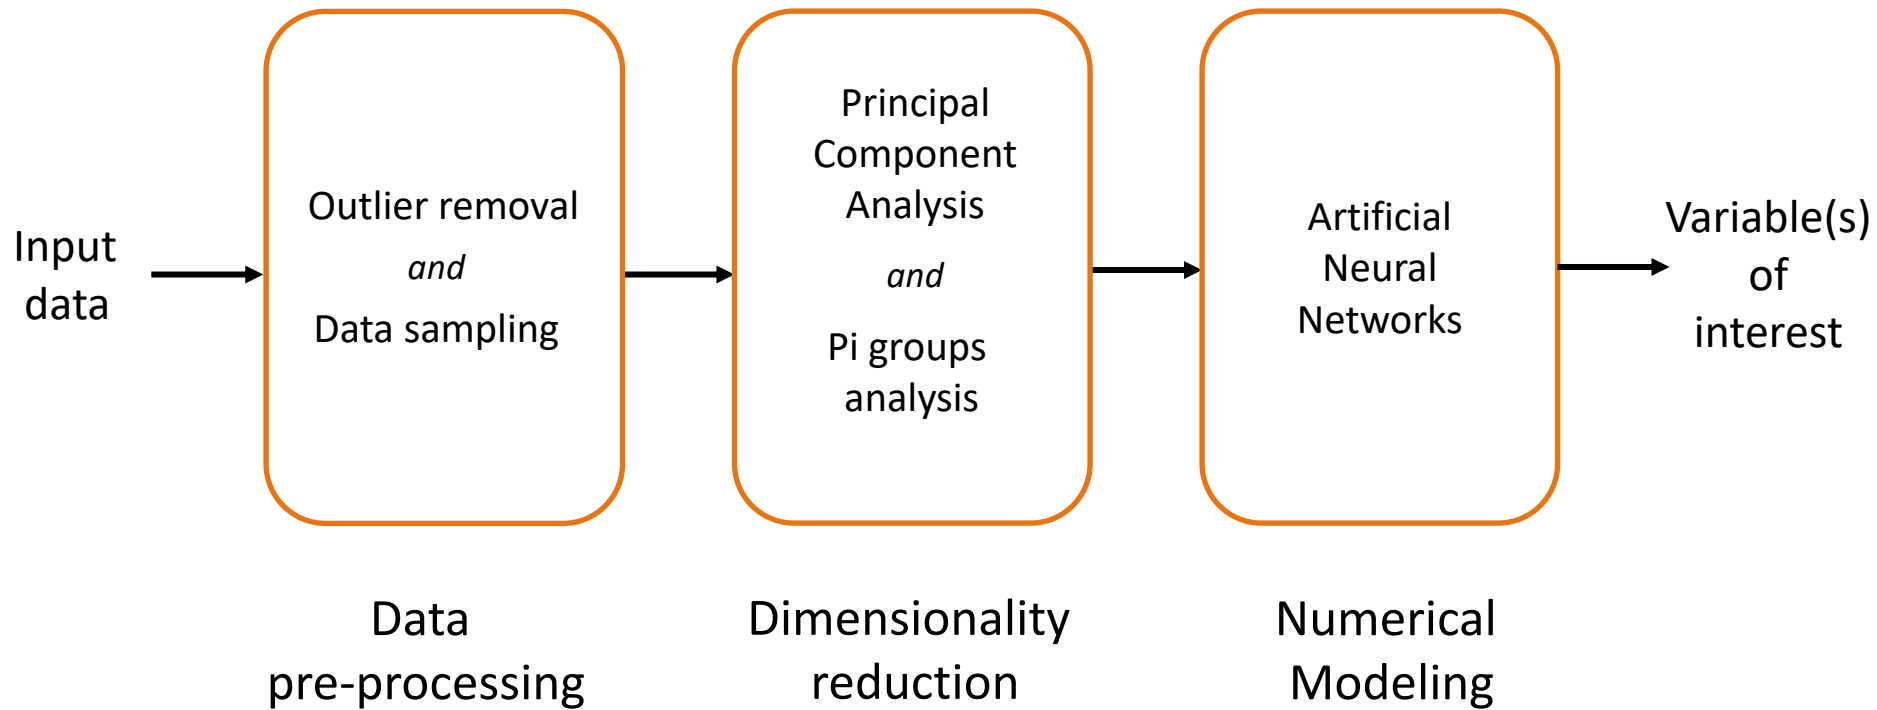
Input data

Outlier removal
*and*
Data sampling

Principal Component Analysis
*and*
Pi groups analysis

Artificial Neural Networks

Variable(s) of interest

Data pre-processing

Dimensionality reduction

Numerical Modeling